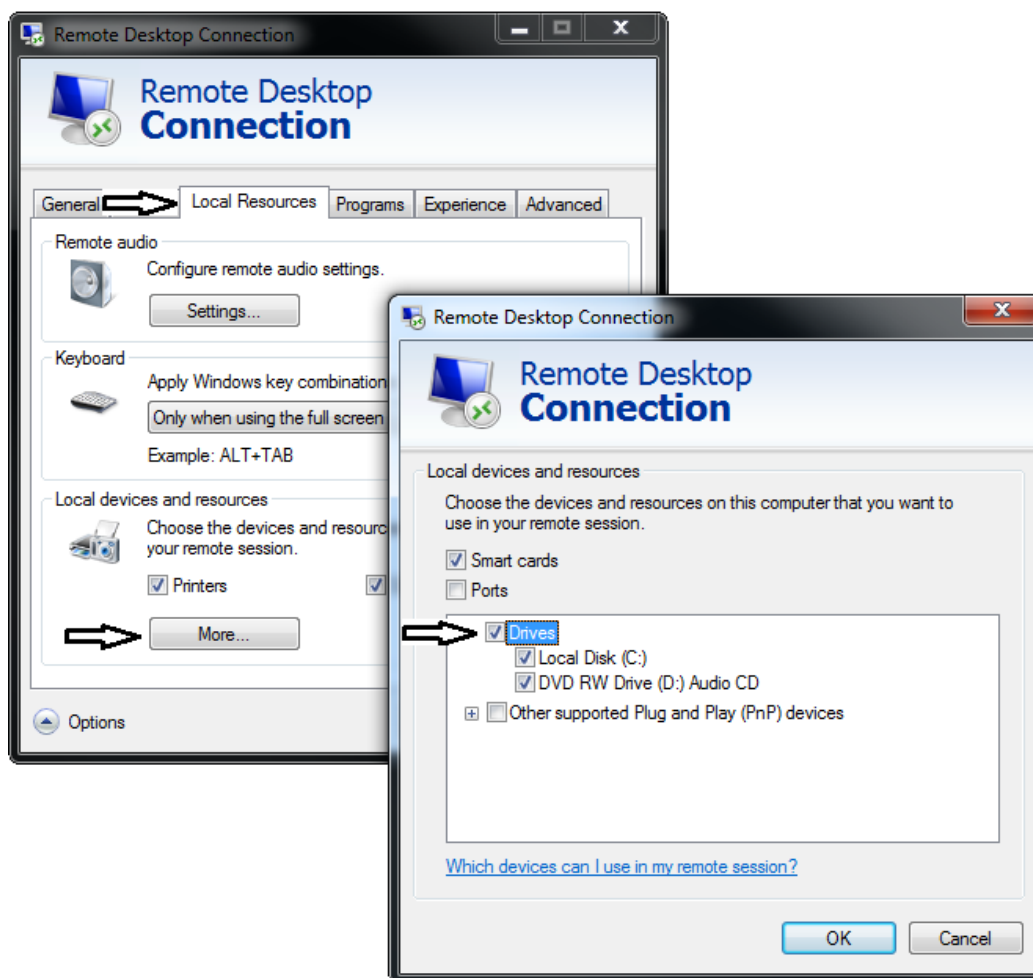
Remote Desktop Connection

Remote Desktop
Connection

General | Local Resources | Programs | Experience | Advanced

Remote audio
Configure remote audio settings.
Settings...

Keyboard
Apply Windows key combination
Only when using the full screen
Example: ALT+TAB

Local devices and resources
Choose the devices and resourc
your remote session.
Printers
More...

Options

Remote Desktop Connection

Remote Desktop
Connection

Local devices and resources
Choose the devices and resources on this computer that you want to use in your remote session.
Smart cards
Ports
Drives
Local Disk (C:)
DVD RW Drive (D:) Audio CD
Other supported Plug and Play (PnP) devices

Which devices can I use in my remote session?

OK
Cancel